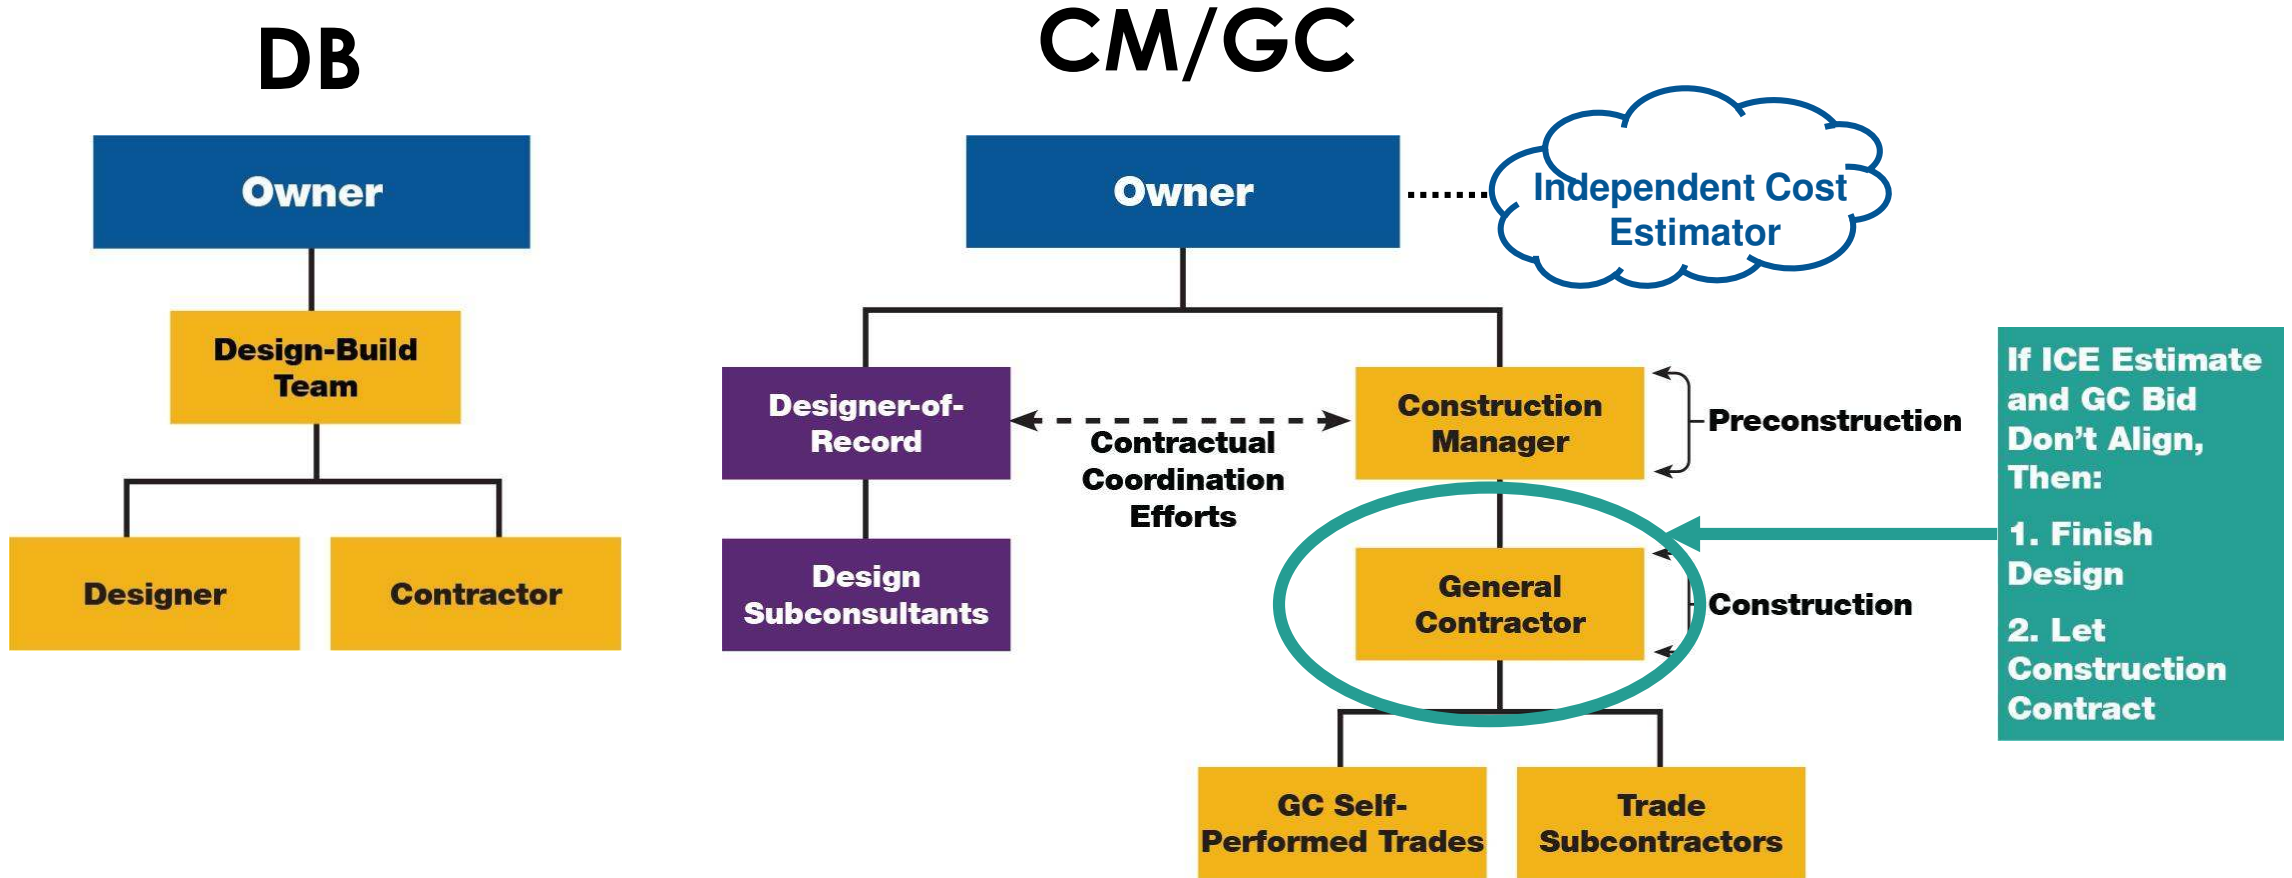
DB

Owner

Design-Build Team

Designer

Contractor

CM/GC

Owner

Independent Cost Estimator

Designer-of-Record

Design Subconsultants

Contractual Coordination Efforts

Construction Manager

Preconstruction

General Contractor

Construction

GC Self-Performed Trades

Trade Subcontractors

If ICE Estimate and GC Bid Don't Align, Then:

1. Finish Design

2. Let Construction Contract